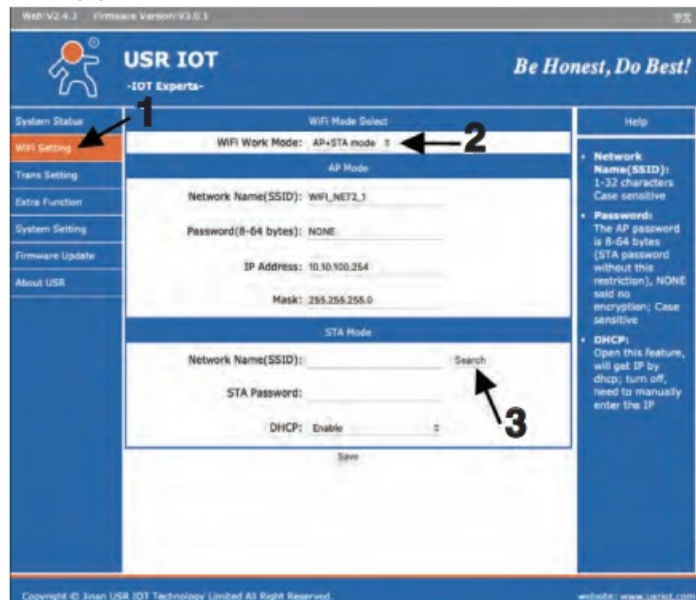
Web:V2.4.3 Firmware Version:V3.0.1 中文

USR IOT
-IOT Experts-

Be Honest, Do Best!

System Status
WiFi Setting
Trans Setting
Extra Function
System Setting
Firmware Update
About USR

1

WiFi Mode Select

WiFi Work Mode: AP+STA mode

2

AP Mode

Network Name(SSID): WIFI_NET72_1

Password(8-64 bytes): NONE

IP Address: 10.10.100.254

Mask: 255.255.255.0

STA Mode

Network Name(SSID): Search

STA Password:

DHCP: Enable

3

Save

Help

- Network Name(SSID): 1-32 characters Case sensitive
- Password: The AP password is 8-64 bytes (STA password without this restriction), NONE said no encryption; Case sensitive
- DHCP: Open this feature, will get IP by dhcp; turn off, need to manually enter the IP

Copyright © Jinan USR IOT Technology Limited All Right Reserved.

website: www.usriot.com